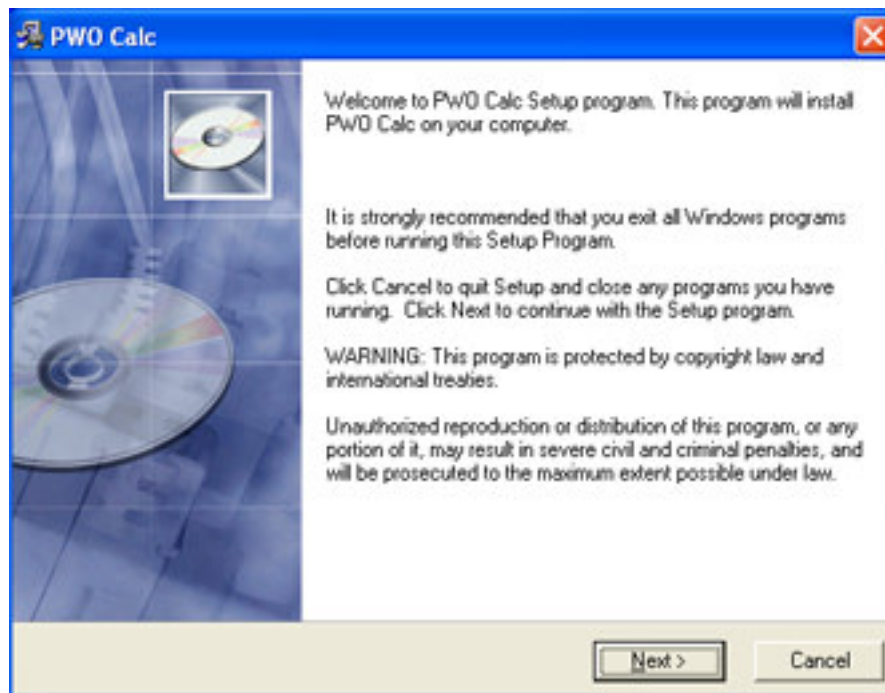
PWO Calc

Welcome to PWO Calc Setup program. This program will install PWO Calc on your computer.

It is strongly recommended that you exit all Windows programs before running this Setup Program.

Click Cancel to quit Setup and close any programs you have running. Click Next to continue with the Setup program.

WARNING: This program is protected by copyright law and international treaties.

Unauthorized reproduction or distribution of this program, or any portion of it, may result in severe civil and criminal penalties, and will be prosecuted to the maximum extent possible under law.

Next >
Cancel